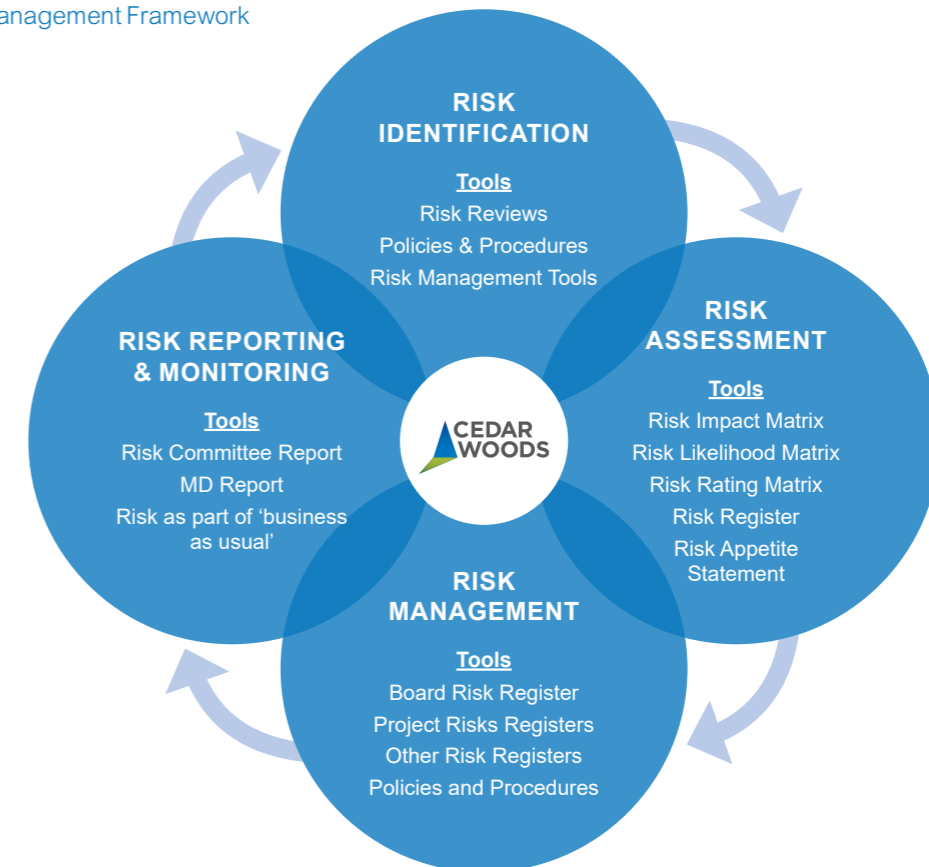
anagement Framework

RISK IDENTIFICATION

Tools
Risk Reviews
Policies & Procedures
Risk Management Tools

RISK REPORTING & MONITORING

Tools
Risk Committee Report
MD Report
Risk as part of 'business as usual'

CEDAR WOODS

RISK ASSESSMENT

Tools
Risk Impact Matrix
Risk Likelihood Matrix
Risk Rating Matrix
Risk Register
Risk Appetite Statement

RISK MANAGEMENT

Tools
Board Risk Register
Project Risks Registers
Other Risk Registers
Policies and Procedures